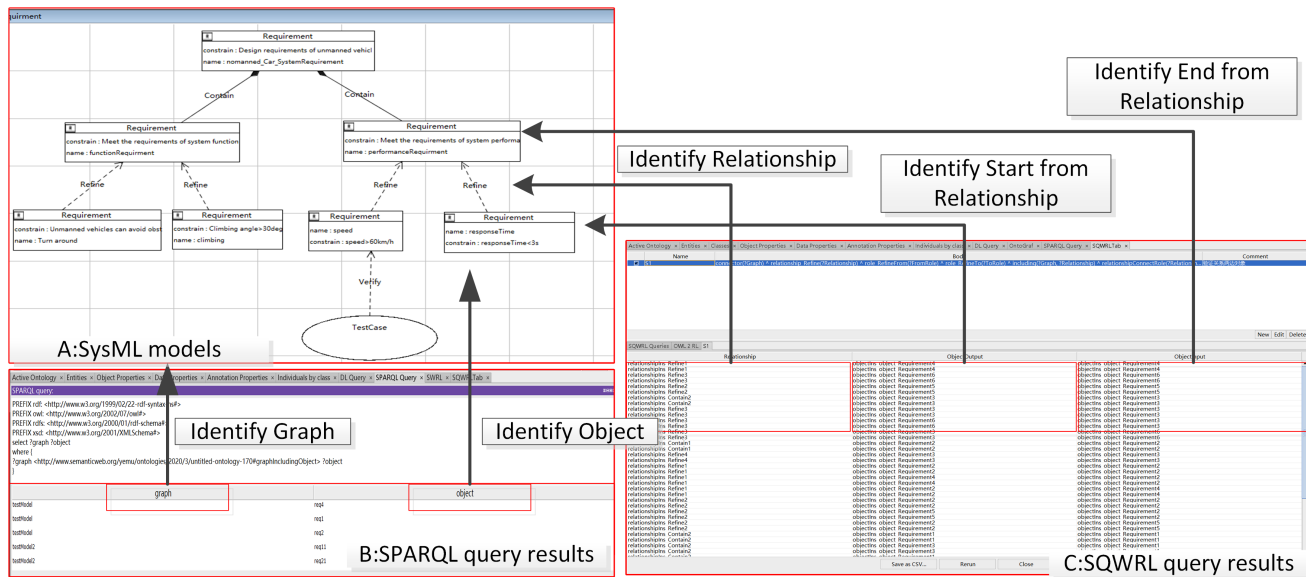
quirement

Requirement
constrain : Design requirements of unmanned vehicl
name : nomanned_Car_SystemRequirement

Contain

Contain

Requirement
constrain : Meet the requirements of system function
name : functionRequirment

Requirement
constrain : Meet the requirements of system performa
name : performanceRequirment

Refine

Refine

Refine

Refine

Requirement
constrain : Unmanned vehicles can avoid obst
name : Turn around

Requirement
constrain : Climbing angle>30deg
name : climbing

Requirement
name : speed
constrain : speed>60km/h

Requirement
name : responseTime
constrain : responseTime<3s

Verify

TestCase

A:SysML models

Identify End from Relationship

Identify Relationship

Identify Start from Relationship

Active Ontology × Entities × Classes × Object Properties × Data Properties × Annotation Properties × Individuals by class × DL Query × OntoGraf × SPARQL Query × SQWRLTab ×

| Name | Body | Comment |
|---|---|---|
| S1 | connector(?Graph) ^ relationship_Refine(?Relationship) ^ role_RefineFrom(?FromRole) ^ role_RefineTo(?ToRole) ^ including(?Graph, ?Relationship) ^ relationshipConnectRole(?Relations... | |

New Edit Delete

SQWRL Queries OWL 2 RL S1

| Relationship | Object Output | Object Input |
|---|---|---|
| relationships: Refine1 | objectins: object_Requirement4 | objectins: object_Requirement4 |
| relationships: Refine1 | objectins: object_Requirement4 | objectins: object_Requirement4 |
| relationships: Refine3 | objectins: object_Requirement6 | objectins: object_Requirement6 |
| relationships: Refine3 | objectins: object_Requirement6 | objectins: object_Requirement6 |
| relationships: Refine2 | objectins: object_Requirement5 | objectins: object_Requirement5 |
| relationships: Refine2 | objectins: object_Requirement5 | objectins: object_Requirement5 |
| relationships: Contain2 | objectins: object_Requirement3 | objectins: object_Requirement3 |
| relationships: Contain2 | objectins: object_Requirement3 | objectins: object_Requirement3 |
| relationships: Refine3 | objectins: object_Requirement3 | objectins: object_Requirement3 |
| relationships: Refine2 | objectins: object_Requirement3 | objectins: object_Requirement3 |
| relationships: Refine3 | objectins: object_Requirement3 | objectins: object_Requirement3 |
| relationships: Refine2 | objectins: object_Requirement6 | objectins: object_Requirement6 |
| relationships: Refine3 | objectins: object_Requirement3 | objectins: object_Requirement3 |
| relationships: Refine1 | objectins: object_Requirement3 | objectins: object_Requirement6 |
| relationships: Contain1 | objectins: object_Requirement3 | objectins: object_Requirement3 |
| relationships: Contain1 | objectins: object_Requirement2 | objectins: object_Requirement2 |
| relationships: Refine4 | objectins: object_Requirement3 | objectins: object_Requirement3 |
| relationships: Refine4 | objectins: object_Requirement2 | objectins: object_Requirement2 |
| relationships: Refine1 | objectins: object_Requirement2 | objectins: object_Requirement2 |
| relationships: Refine4 | objectins: object_Requirement4 | objectins: object_Requirement2 |
| relationships: Refine1 | objectins: object_Requirement2 | objectins: object_Requirement2 |
| relationships: Refine1 | objectins: object_Requirement2 | objectins: object_Requirement4 |
| relationships: Refine1 | objectins: object_Requirement2 | objectins: object_Requirement2 |
| relationships: Refine1 | objectins: object_Requirement2 | objectins: object_Requirement4 |
| relationships: Refine2 | objectins: object_Requirement2 | objectins: object_Requirement2 |
| relationships: Refine2 | objectins: object_Requirement2 | objectins: object_Requirement5 |
| relationships: Refine2 | objectins: object_Requirement2 | objectins: object_Requirement5 |
| relationships: Contain2 | objectins: object_Requirement1 | objectins: object_Requirement1 |
| relationships: Contain2 | objectins: object_Requirement1 | objectins: object_Requirement1 |
| relationships: Contain2 | objectins: object_Requirement1 | objectins: object_Requirement1 |
| relationships: Contain1 | objectins: object_Requirement1 | objectins: object_Requirement1 |

Save as CSV... Rerun Close

C:SQWRL query results

Active Ontology × Entities × Object Properties × Data Properties × Annotation Properties × Individuals by class × DL Query × SPARQL Query × SWRL × SQWRLTab ×

SPARQL query:

PREFIX rdf: <http://www.w3.org/1999/02/22-rdf-syntax-ns#>
PREFIX owl: <http://www.w3.org/2002/07/owl#>
PREFIX rdfs: <http://www.w3.org/2000/01/rdf-schema#>
PREFIX xsd: <http://www.w3.org/2001/XMLSchema#>
select ?graph ?object
where {
?graph <http://www.semanticweb.org/yemu/ontologies/2020/3/untitled-ontology-170#graphIncludingObject> ?object
}

Identify Graph

Identify Object

| graph | object |
|---|---|
| testModel | req4 |
| testModel | req1 |
| testModel | req2 |
| testModel2 | req11 |
| testModel2 | req21 |

B:SPARQL query results